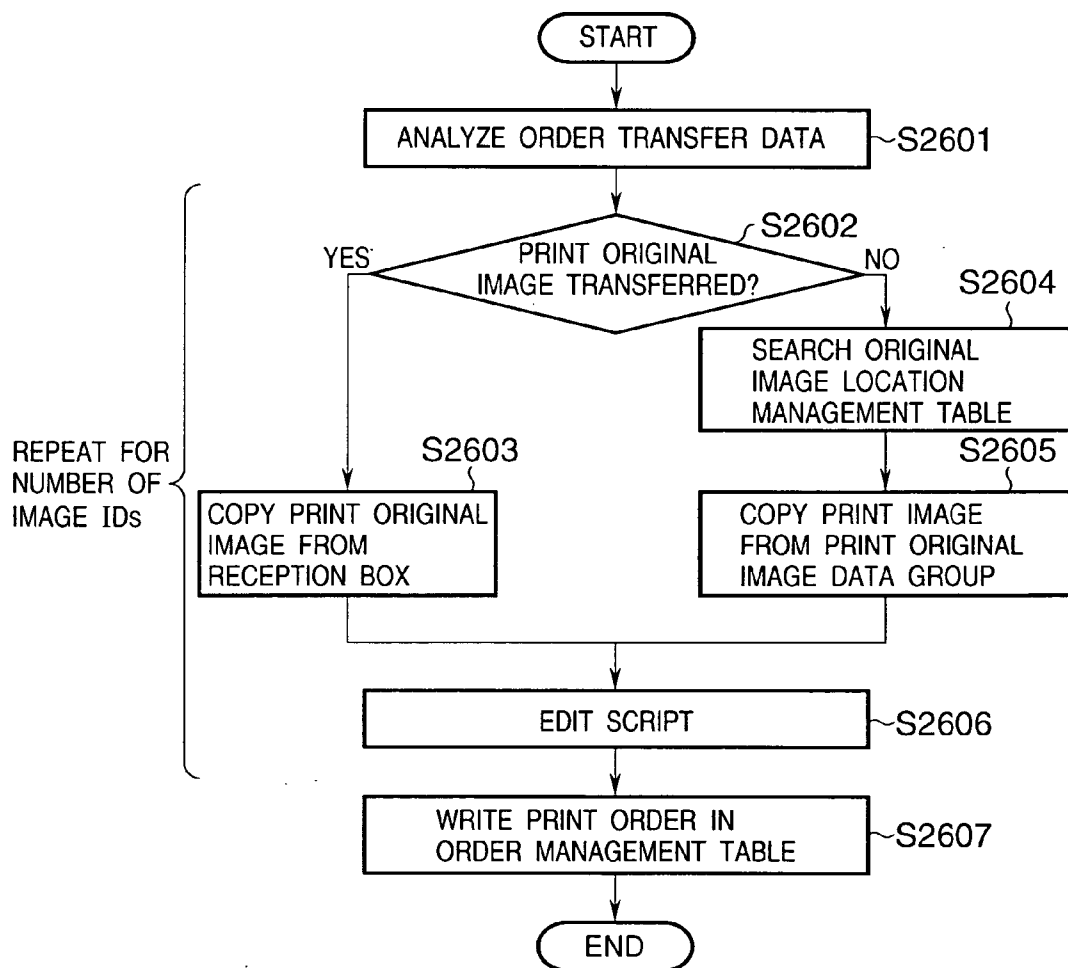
START

ANALYZE ORDER TRANSFER DATA
S2601

REPEAT FOR NUMBER OF IMAGE IDs

S2602
PRINT ORIGINAL IMAGE TRANSFERRED?
YES
NO

S2604
SEARCH ORIGINAL IMAGE LOCATION MANAGEMENT TABLE

S2603
COPY PRINT ORIGINAL IMAGE FROM RECEPTION BOX

S2605
COPY PRINT IMAGE FROM PRINT ORIGINAL IMAGE DATA GROUP

EDIT SCRIPT
S2606

WRITE PRINT ORDER IN ORDER MANAGEMENT TABLE
S2607

END